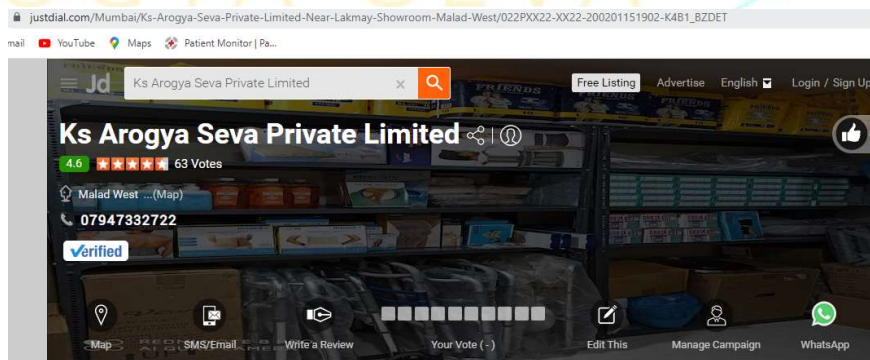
justdial.com/Mumbai/Ks-Arogya-Seva-Private-Limited-Near-Lakmay-Showroom-Malad-West/022PXX22-XX22-200201151902-K4B1_BZDET

mail YouTube Maps Patient Monitor | Pa...

Jd Ks Arogya Seva Private Limited

Free Listing Advertise English Login / Sign Up

Ks Arogya Seva Private Limited

4.6 63 Votes

Malad West ...(Map)

07947332722

Verified

Map SMS/Email Write a Review Your Vote ( - ) Edit This Manage Campaign WhatsApp